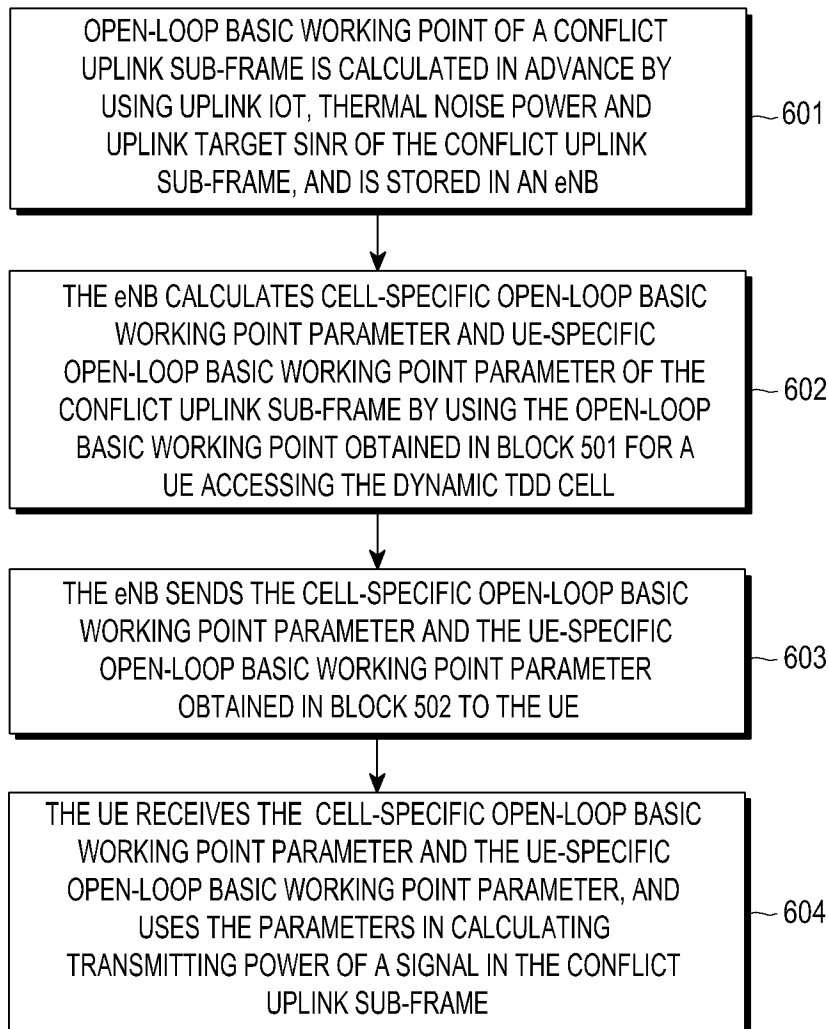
OPEN-LOOP BASIC WORKING POINT OF A CONFLICT UPLINK SUB-FRAME IS CALCULATED IN ADVANCE BY USING UPLINK IOT, THERMAL NOISE POWER AND UPLINK TARGET SINR OF THE CONFLICT UPLINK SUB-FRAME, AND IS STORED IN AN eNB

601

THE eNB CALCULATES CELL-SPECIFIC OPEN-LOOP BASIC WORKING POINT PARAMETER AND UE-SPECIFIC OPEN-LOOP BASIC WORKING POINT PARAMETER OF THE CONFLICT UPLINK SUB-FRAME BY USING THE OPEN-LOOP BASIC WORKING POINT OBTAINED IN BLOCK 501 FOR A UE ACCESSING THE DYNAMIC TDD CELL

602

THE eNB SENDS THE CELL-SPECIFIC OPEN-LOOP BASIC WORKING POINT PARAMETER AND THE UE-SPECIFIC OPEN-LOOP BASIC WORKING POINT PARAMETER OBTAINED IN BLOCK 502 TO THE UE

603

THE UE RECEIVES THE CELL-SPECIFIC OPEN-LOOP BASIC WORKING POINT PARAMETER AND THE UE-SPECIFIC OPEN-LOOP BASIC WORKING POINT PARAMETER, AND USES THE PARAMETERS IN CALCULATING TRANSMITTING POWER OF A SIGNAL IN THE CONFLICT UPLINK SUB-FRAME

604